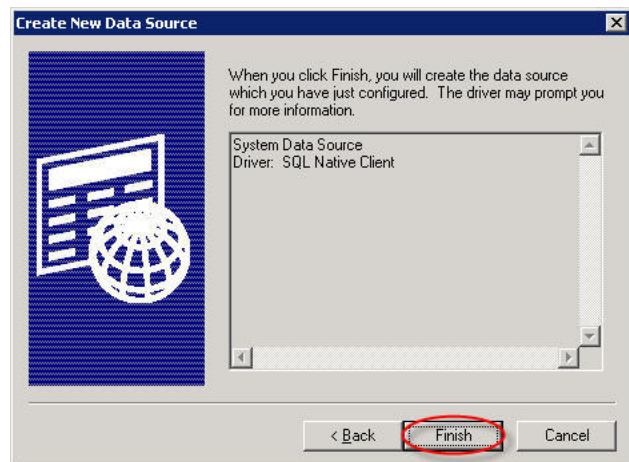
Create New Data Source

When you click Finish, you will create the data source which you have just configured. The driver may prompt you for more information.

System Data Source
Driver: SQL Native Client

< Back

Finish

Cancel